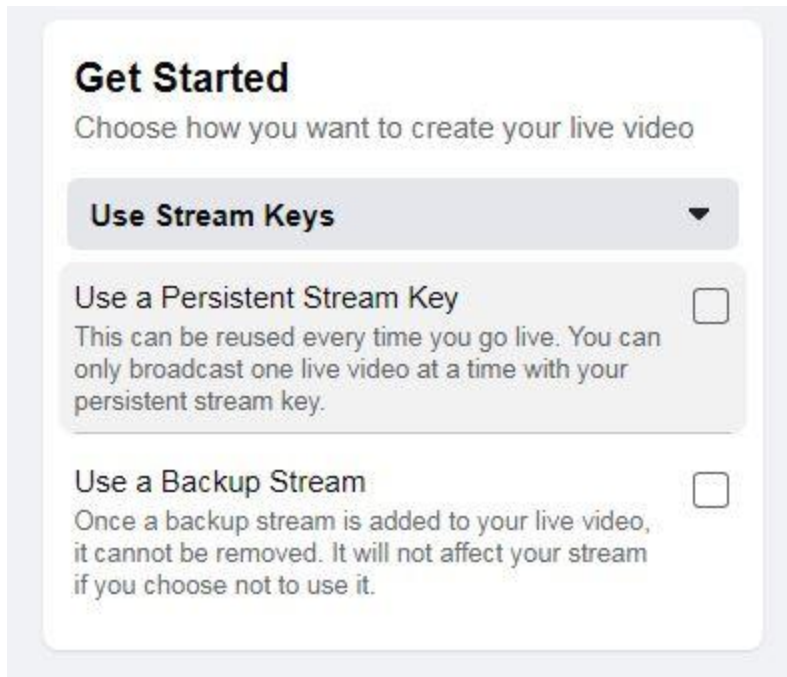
Get Started
Choose how you want to create your live video

Use Stream Keys

Use a Persistent Stream Key
This can be reused every time you go live. You can only broadcast one live video at a time with your persistent stream key.

Use a Backup Stream
Once a backup stream is added to your live video, it cannot be removed. It will not affect your stream if you choose not to use it.